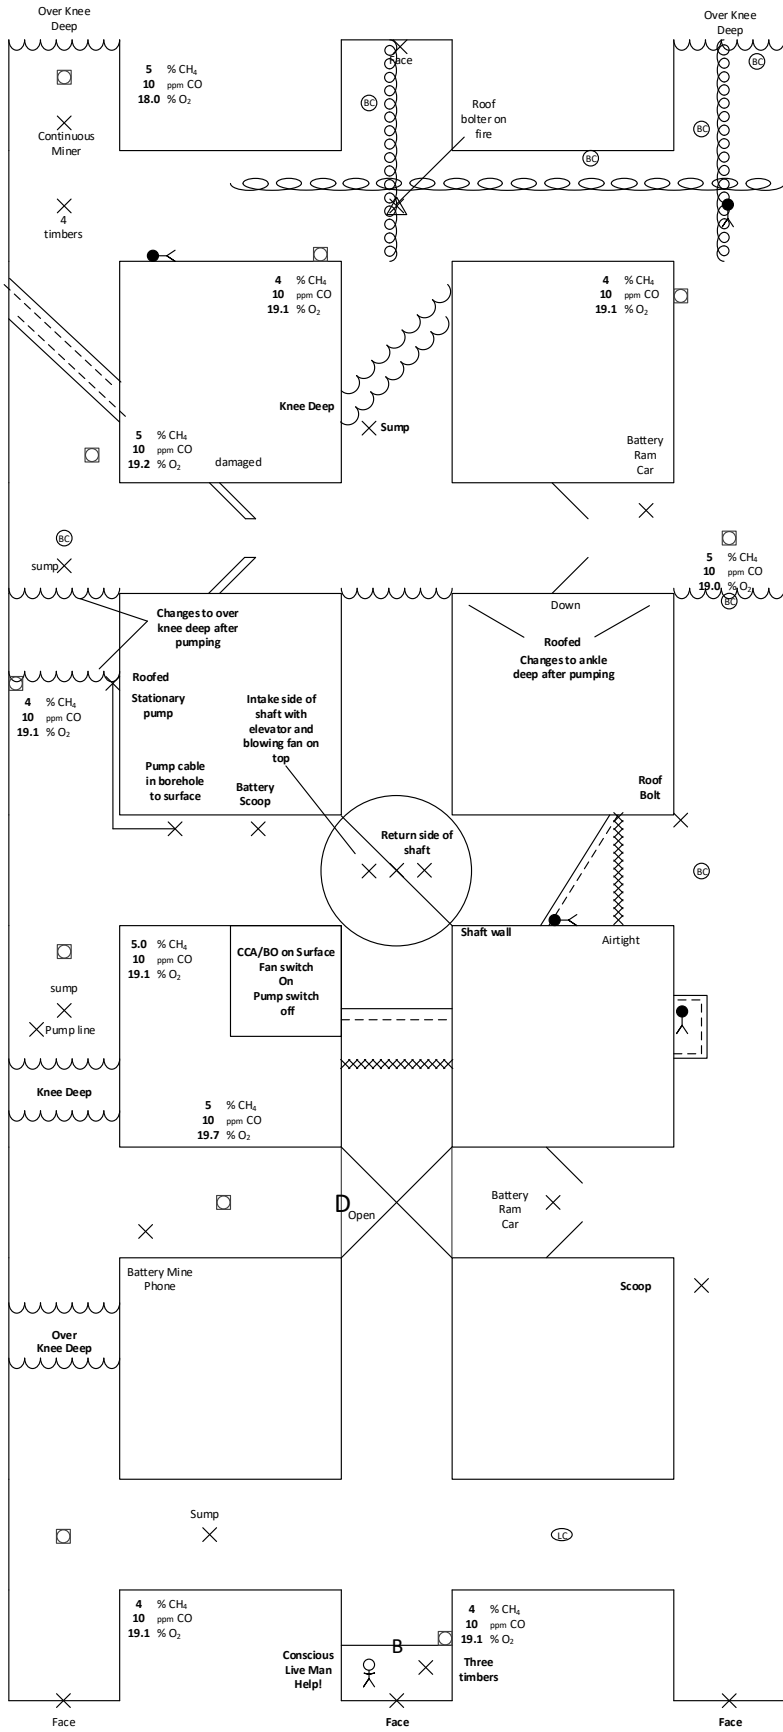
Over Knee Deep

Over Knee Deep

Face

BC

5 % $CH_4$
10 ppm CO
18.0 % $O_2$

Continuous Miner

Roof bolter on fire

BC

BC

BC

4 timbers

4 % $CH_4$
10 ppm CO
19.1 % $O_2$

4 % $CH_4$
10 ppm CO
19.1 % $O_2$

Knee Deep

Sump

5 % $CH_4$
10 ppm CO
19.2 % $O_2$

damaged

Battery Ram Car

BC

sump

5 % $CH_4$
10 ppm CO
19.0 % $O_2$

BC

Changes to over knee deep after pumping

Down

Roofed

Changes to ankle deep after pumping

Roofed

Stationary pump

4 % $CH_4$
10 ppm CO
19.1 % $O_2$

Intake side of shaft with elevator and blowing fan on top

Pump cable in borehole to surface

Battery Scoop

Roof Bolt

Return side of shaft

BC

5.0 % $CH_4$
10 ppm CO
19.1 % $O_2$

CCA/BO on Surface
Fan switch On
Pump switch off

Shaft wall

Airtight

sump

Pump line

Knee Deep

5 % $CH_4$
10 ppm CO
19.7 % $O_2$

D
Open

Battery Ram Car

Battery Mine Phone

Scoop

Over Knee Deep

Sump

LC

4 % $CH_4$
10 ppm CO
19.1 % $O_2$

B

4 % $CH_4$
10 ppm CO
19.1 % $O_2$

Conscious Live Man Help!

Three timbers

Face

Face

Face